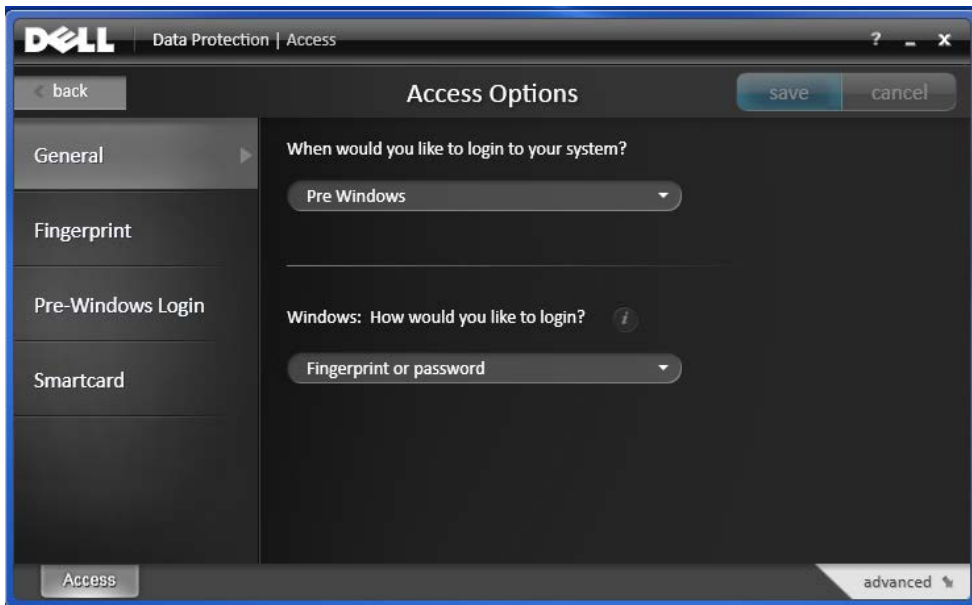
DELL Data Protection | Access

? _ x

back

Access Options

save cancel

General

Fingerprint

Pre-Windows Login

Smartcard

When would you like to login to your system?

Pre Windows

Windows: How would you like to login?

i

Fingerprint or password

Access

advanced